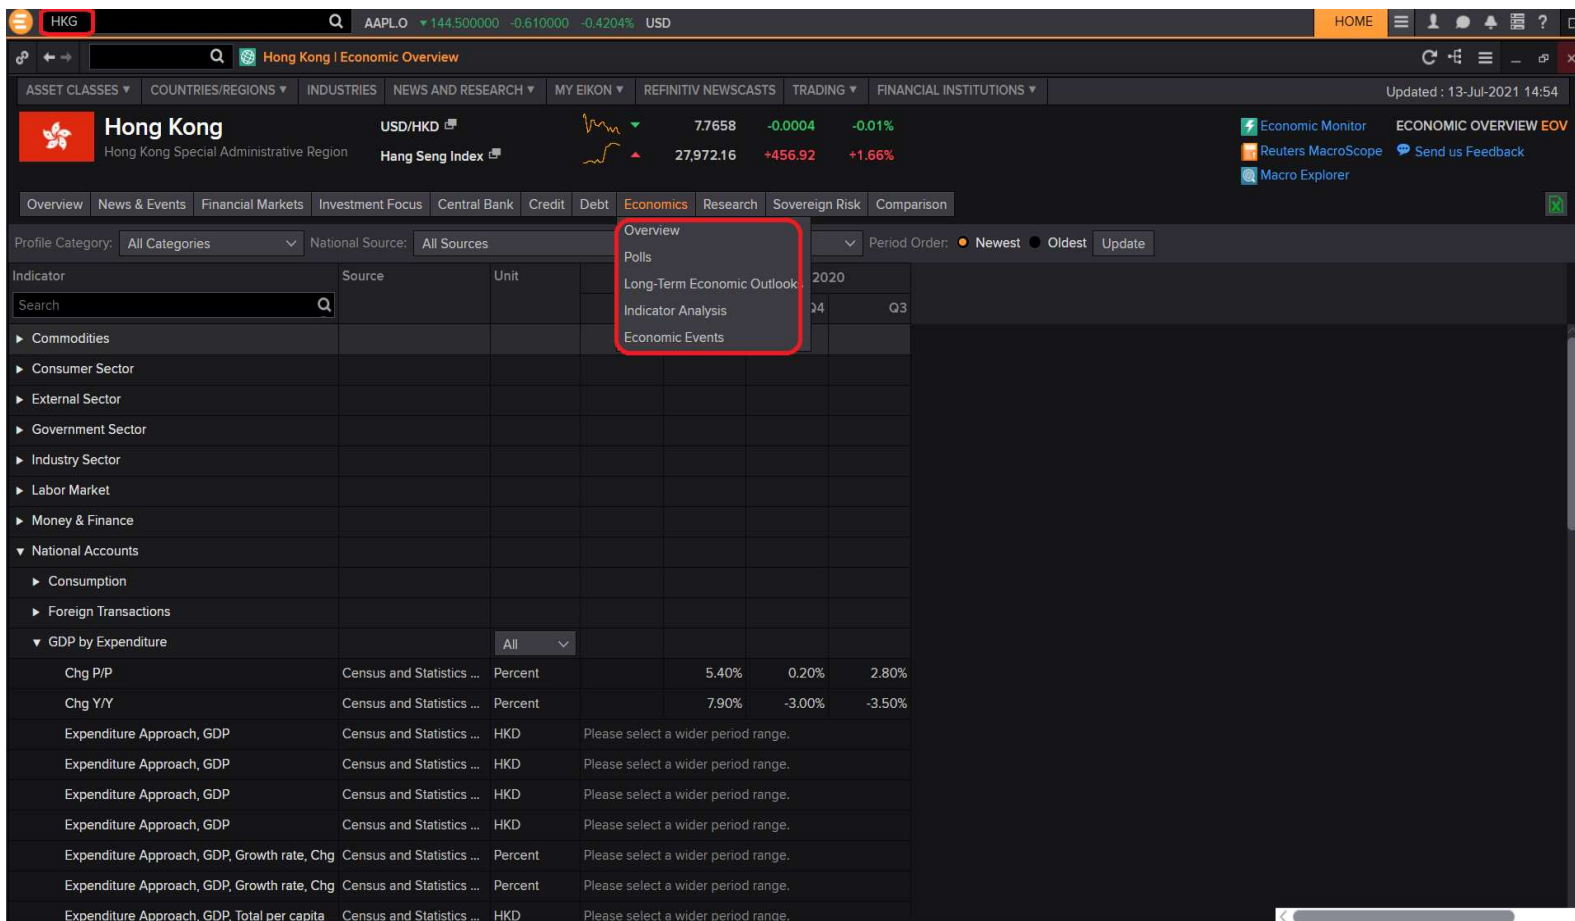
HKG AAPL.O 144.500000 -0.610000 -0.4204% USD HOME ?

Hong Kong | Economic Overview

ASSET CLASSES ▾ COUNTRIES/REGIONS ▾ INDUSTRIES NEWS AND RESEARCH ▾ MY EIKON ▾ REFINITIV NEWSCASTS TRADING ▾ FINANCIAL INSTITUTIONS ▾ Updated : 13-Jul-2021 14:54

Hong Kong
Hong Kong Special Administrative Region

USD/HKD 7.7658 -0.0004 -0.01%
Hang Seng Index 27,972.16 +456.92 +1.66%

Economic Monitor ECONOMIC OVERVIEW EOV
Reuters MacroScope Send us Feedback
Macro Explorer

Overview News & Events Financial Markets Investment Focus Central Bank Credit Debt Economics Research Sovereign Risk Comparison

Overview
Polls
Long-Term Economic Outlook
Indicator Analysis
Economic Events

Profile Category: All Categories National Source: All Sources Period Order: Newest Oldest Update

| Indicator | Source | Unit | | | 2020 | |
|---|---|---|---|---|---|---|
| Search | | | | | Q4 | Q3 |
| ▸ Commodities | | | | | | |
| ▸ Consumer Sector | | | | | | |
| ▸ External Sector | | | | | | |
| ▸ Government Sector | | | | | | |
| ▸ Industry Sector | | | | | | |
| ▸ Labor Market | | | | | | |
| ▸ Money & Finance | | | | | | |
| ▾ National Accounts | | | | | | |
| ▸ Consumption | | | | | | |
| ▸ Foreign Transactions | | | | | | |
| ▾ GDP by Expenditure | | All | | | | |
| Chg P/P | Census and Statistics ... | Percent | | 5.40% | 0.20% | 2.80% |
| Chg Y/Y | Census and Statistics ... | Percent | | 7.90% | -3.00% | -3.50% |
| Expenditure Approach, GDP | Census and Statistics ... | HKD | Please select a wider period range. | | | |
| Expenditure Approach, GDP | Census and Statistics ... | HKD | Please select a wider period range. | | | |
| Expenditure Approach, GDP | Census and Statistics ... | HKD | Please select a wider period range. | | | |
| Expenditure Approach, GDP | Census and Statistics ... | HKD | Please select a wider period range. | | | |
| Expenditure Approach, GDP, Growth rate, Chg | Census and Statistics ... | Percent | Please select a wider period range. | | | |
| Expenditure Approach, GDP, Growth rate, Chg | Census and Statistics ... | Percent | Please select a wider period range. | | | |
| Expenditure Approach, GDP, Total per capita | Census and Statistics ... | HKD | Please select a wider period range. | | | |